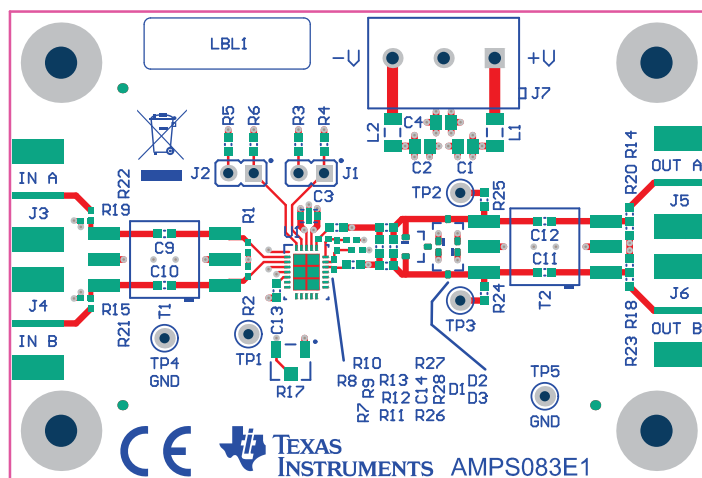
LBL1

-V

+V

J7

C4

L2

L1

C2

C1

R5 R6

R3 R4

J2

J1

C3

R22

IN A

J3

R19

R1

TP2

R25

R14

OUT A

R20

J5

C9

C10

C12

C11

J4

R15

T1

R21

IN B

R2

C13

TP4

GND

TP1

R17

R10

R8

R9

R7

R13

R12

R11

R27

C14

R28

R26

D1

D2

D3

TP3

R24

T2

J6

R18

R23

OUT B

TP5

GND

CE

TEXAS INSTRUMENTS

AMPS083E1